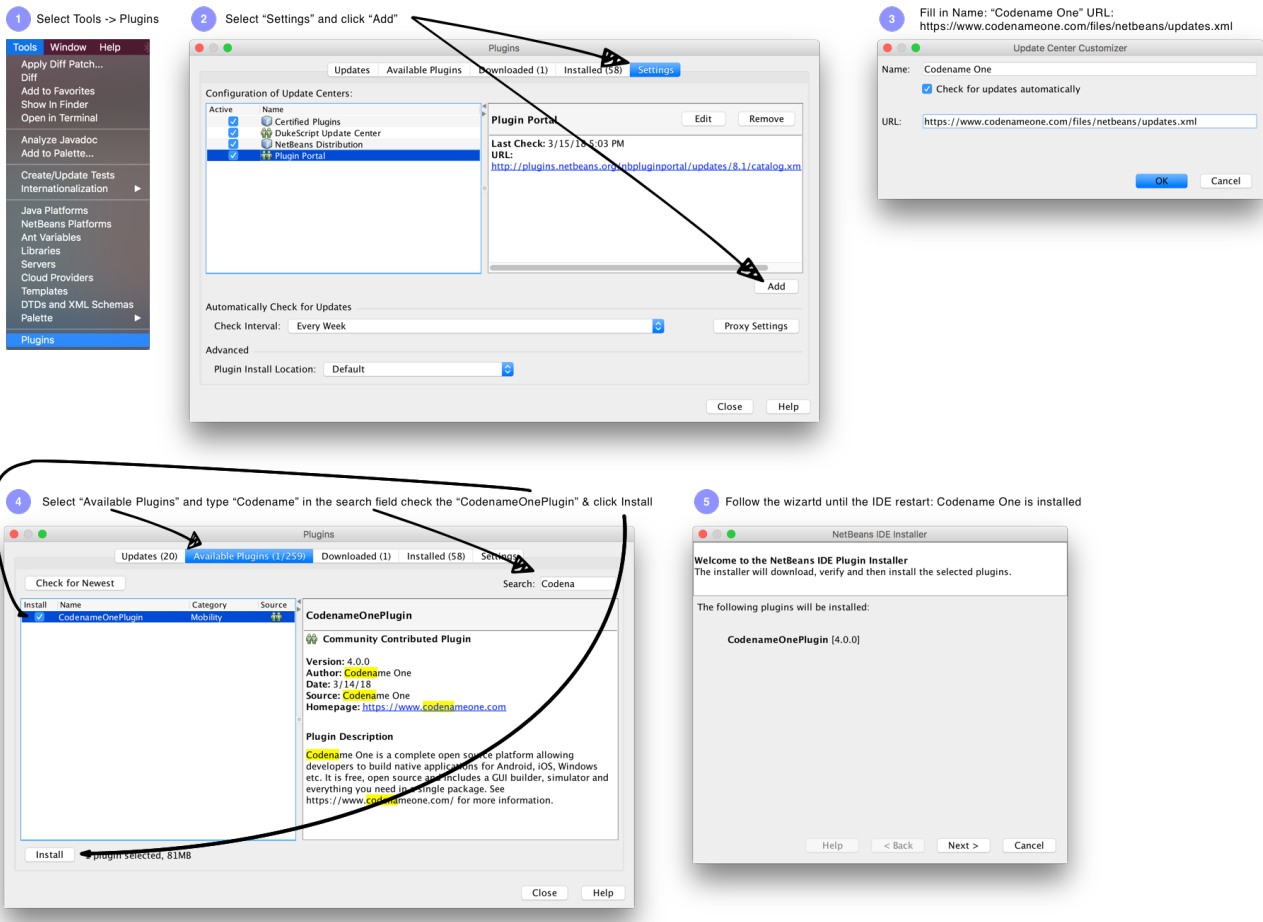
1 Select Tools -> Plugins

Tools Window Help
Apply Diff Patch...
Diff
Add to Favorites
Show In Finder
Open in Terminal
Analyze Javadoc
Add to Palette...
Create/Update Tests
Internationalization
Java Platforms
NetBeans Platforms
Ant Variables
Libraries
Servers
Cloud Providers
Templates
DTDs and XML Schemas
Palette
Plugins

2 Select "Settings" and click "Add"

Plugins
Updates | Available Plugins | Downloaded (1) | Installed (58) | Settings
Configuration of Update Centers:

| Active | Name |
|---|---|
| ☑ | Certified Plugins |
| ☑ | DukeScript Update Center |
| ☑ | NetBeans Distribution |
| ☑ | Plugin Portal |

Plugin Portal
Edit
Remove
Last Check: 3/15/18 5:03 PM
URL:
http://plugins.netbeans.org/nbpluginportal/updates/8.1/catalog.xm
Add
Automatically Check for Updates
Check Interval: Every Week
Proxy Settings
Advanced
Plugin Install Location: Default
Close
Help

3 Fill in Name: "Codename One" URL: https://www.codenameone.com/files/netbeans/updates.xml

Update Center Customizer
Name: Codename One
☑ Check for updates automatically
URL: https://www.codenameone.com/files/netbeans/updates.xml
OK
Cancel

4 Select "Available Plugins" and type "Codename" in the search field check the "CodenameOnePlugin" & click Install

Plugins
Updates (20) | Available Plugins (1/259) | Downloaded (1) | Installed (58) | Settings
Check for Newest
Search: Codena

| Install | Name | Category | Source |
|---|---|---|---|
| ☑ | CodenameOnePlugin | Mobility | |

CodenameOnePlugin
Community Contributed Plugin
Version: 4.0.0
Author: Codename One
Date: 3/14/18
Source: Codename One
Homepage: https://www.codenameone.com
Plugin Description
Codename One is a complete open source platform allowing developers to build native applications for Android, iOS, Windows etc. It is free, open source and includes a GUI builder, simulator and everything you need in a single package. See https://www.codenameone.com/ for more information.
Install
1 plugin selected, 81MB
Close
Help

5 Follow the wizartd until the IDE restart: Codename One is installed

NetBeans IDE Installer
Welcome to the NetBeans IDE Plugin Installer
The installer will download, verify and then install the selected plugins.
The following plugins will be installed:
CodenameOnePlugin [4.0.0]
Help
< Back
Next >
Cancel